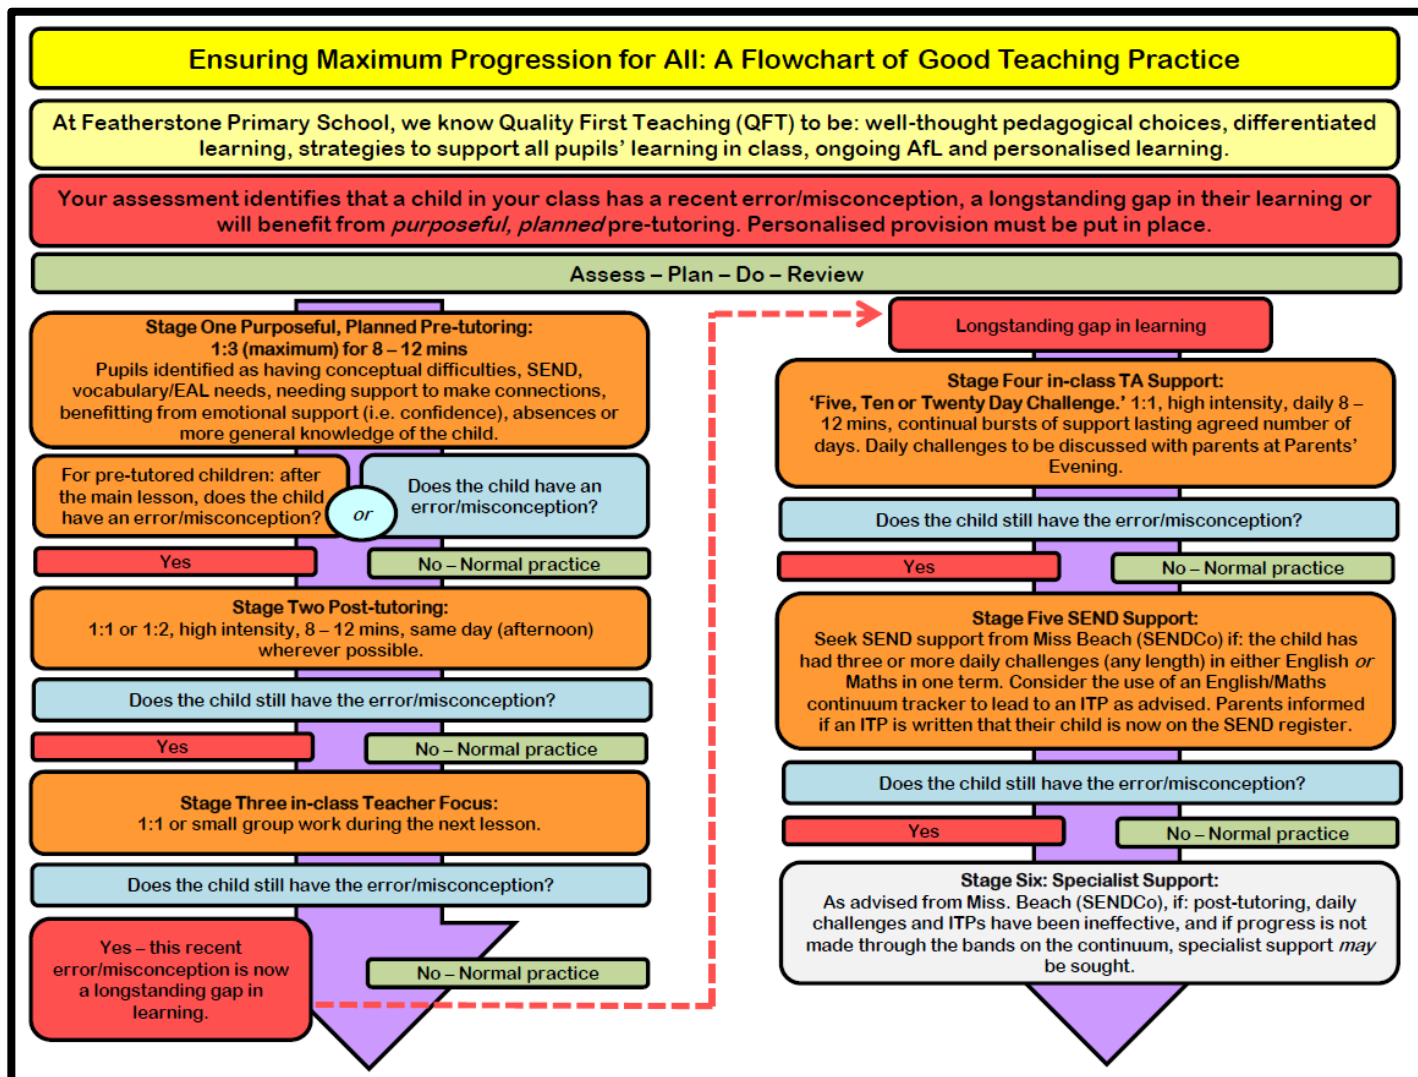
Ensuring Maximum Progression for All: A Flowchart of Good Teaching Practice

At Featherstone Primary School, we know Quality First Teaching (QFT) to be: well-thought pedagogical choices, differentiated learning, strategies to support all pupils' learning in class, ongoing AfL and personalised learning.

Your assessment identifies that a child in your class has a recent error/misconception, a longstanding gap in their learning or will benefit from *purposeful, planned* pre-tutoring. Personalised provision must be put in place.

Assess – Plan – Do – Review

Stage One Purposeful, Planned Pre-tutoring:
1:3 (maximum) for 8 – 12 mins
Pupils identified as having conceptual difficulties, SEND, vocabulary/EAL needs, needing support to make connections, benefitting from emotional support (i.e. confidence), absences or more general knowledge of the child.

For pre-tutored children: after the main lesson, does the child have an error/misconception?

or

Does the child have an error/misconception?

Yes

No – Normal practice

Stage Two Post-tutoring:
1:1 or 1:2, high intensity, 8 – 12 mins, same day (afternoon) wherever possible.

Does the child still have the error/misconception?

Yes

No – Normal practice

Stage Three in-class Teacher Focus:
1:1 or small group work during the next lesson.

Does the child still have the error/misconception?

Yes – this recent error/misconception is now a longstanding gap in learning.

No – Normal practice

Longstanding gap in learning

Stage Four in-class TA Support:
'Five, Ten or Twenty Day Challenge.' 1:1, high intensity, daily 8 – 12 mins, continual bursts of support lasting agreed number of days. Daily challenges to be discussed with parents at Parents' Evening.

Does the child still have the error/misconception?

Yes

No – Normal practice

Stage Five SEND Support:
Seek SEND support from Miss Beach (SENDCo) if: the child has had three or more daily challenges (any length) in either English *or* Maths in one term. Consider the use of an English/Maths continuum tracker to lead to an ITP as advised. Parents informed if an ITP is written that their child is now on the SEND register.

Does the child still have the error/misconception?

Yes

No – Normal practice

Stage Six: Specialist Support:
As advised from Miss. Beach (SENDCo), if: post-tutoring, daily challenges and ITPs have been ineffective, and if progress is not made through the bands on the continuum, specialist support *may* be sought.